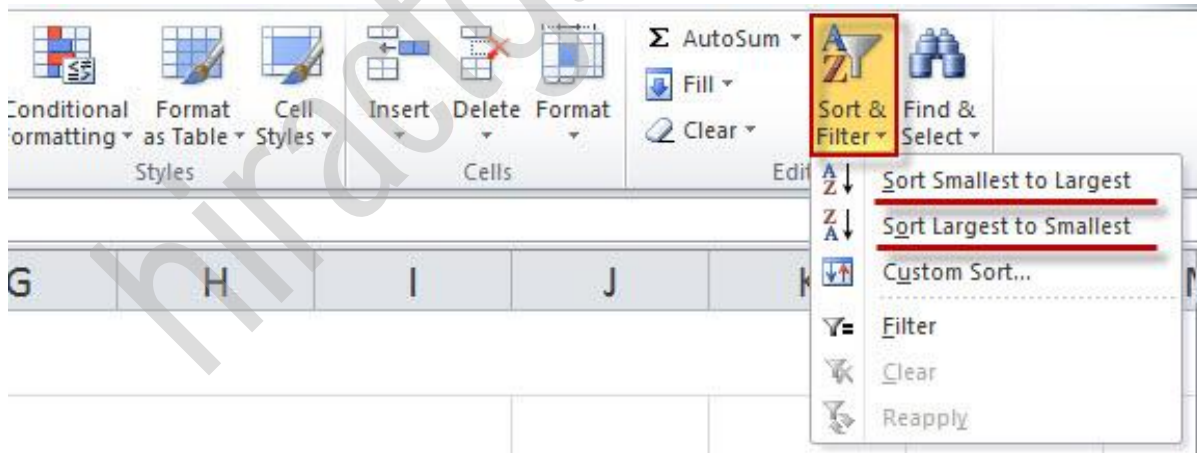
Conditional Formatting ▾ Format as Table ▾ Cell Styles ▾
Styles
Insert Delete Format
Cells
Σ AutoSum ▾
Fill ▾
Clear ▾
Edi
Sort & Filter ▾
Find & Select ▾
Sort Smallest to Largest
Sort Largest to Smallest
Custom Sort...
Filter
Clear
Reapply
G H I J K
hiracttu